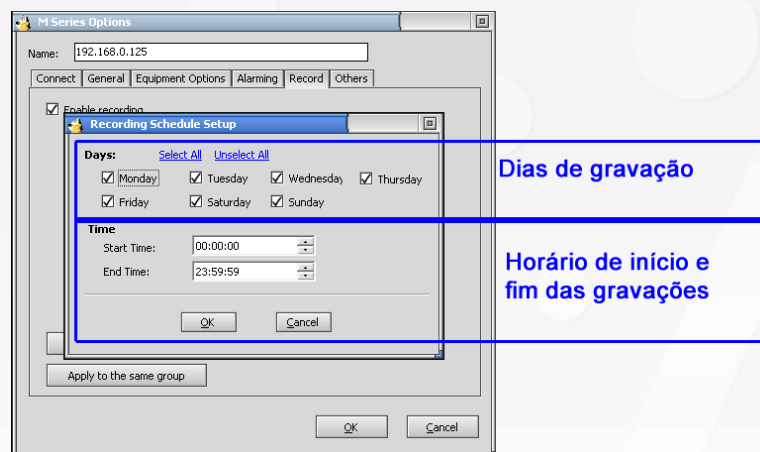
M Series Options

Name: 192.168.0.125

Connect | General | Equipment Options | Alarming | Record | Others

Enable recording

Recording Schedule Setup

Days: Select All Unselect All

Monday
Tuesday
Wednesday
Thursday
Friday
Saturday
Sunday

Time

Start Time: 00:00:00

End Time: 23:59:59

OK Cancel

Apply to the same group

OK Cancel

Dias de gravação

Horário de início e fim das gravações